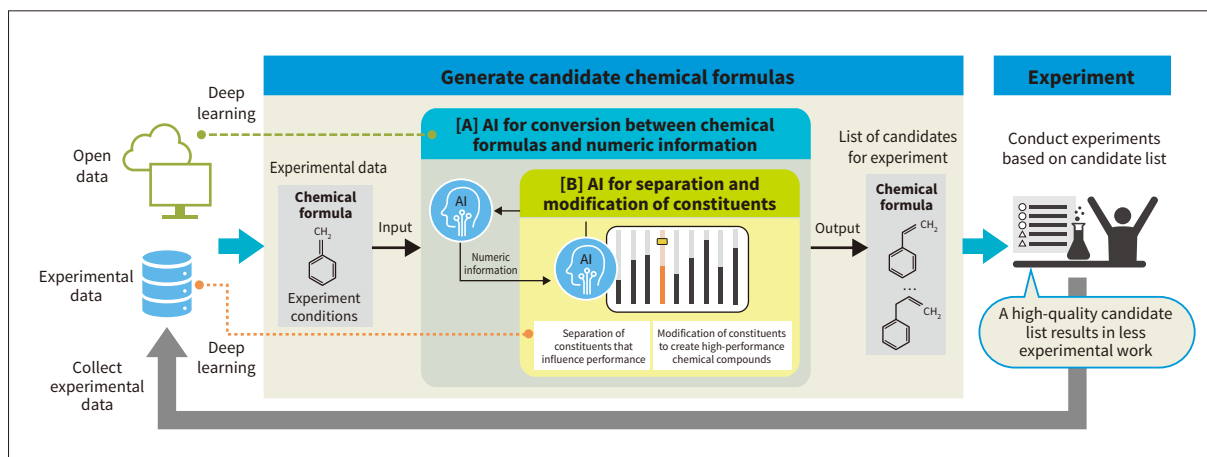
Generate candidate chemical formulas

Experiment

Deep learning

Open data

[A] AI for conversion between chemical formulas and numeric information

Experimental data

Chemical formula

$CH_2$

Experiment conditions

Input

AI

[B] AI for separation and modification of constituents

Numeric information

AI

Separation of constituents that influence performance

Modification of constituents to create high-performance chemical compounds

Output

List of candidates for experiment

Chemical formula

$CH_2$

…

$CH_2$

Conduct experiments based on candidate list

A high-quality candidate list results in less experimental work

Experimental data

Deep learning

Collect experimental data